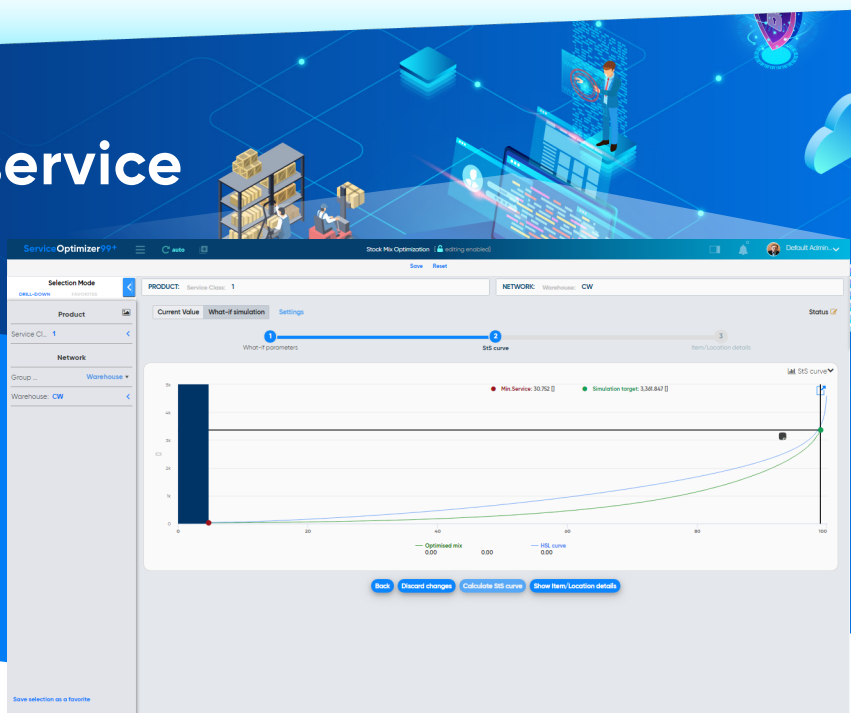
ervice

ServiceOptimizer99+ auto Stock Mix Optimization editing enabled Default Admin...

Save Reset

Selection Mode
DRILL-DOWN FAVORITES

Product
Service Cl... 1

Network
Group ... Warehouse
Warehouse: CW

Save selection as a favorite

PRODUCT: Service Class: 1
NETWORK: Warehouse: CW

Current Value What-if simulation Settings
Status

1 What-if parameters
2 StS curve
3 Item/Location details

StS curve

Min.Service: 30.752 [] Simulation target: 3,381.847 []

5k
4k
3k
2k
1k
0

0 20 40 60 80 100

Optimised mix 0.00 0.00
HSL curve 0.00

Back Discard changes Calculate StS curve Show Item/Location details